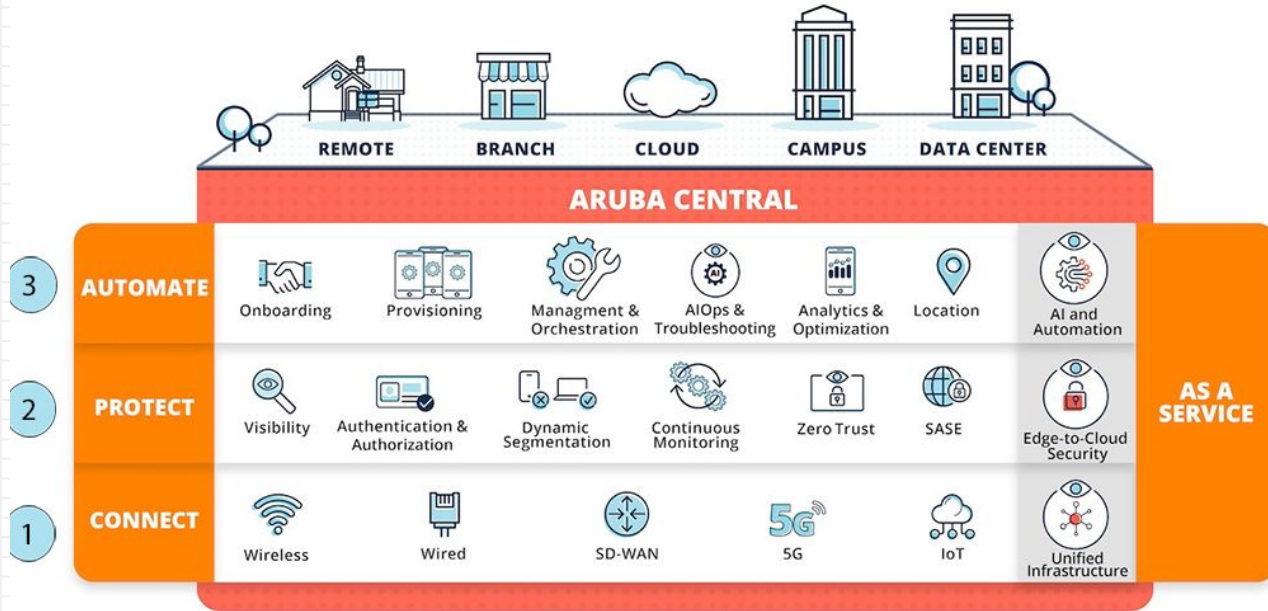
REMOTE
BRANCH
CLOUD
CAMPUS
DATA CENTER

ARUBA CENTRAL

3
AUTOMATE
Onboarding
Provisioning
Managment & Orchestration
AIOps & Troubleshooting
Analytics & Optimization
Location
AI and Automation

2
PROTECT
Visibility
Authentication & Authorization
Dynamic Segmentation
Continuous Monitoring
Zero Trust
SASE
Edge-to-Cloud Security

1
CONNECT
Wireless
Wired
SD-WAN
5G
5G
IoT
Unified Infrastructure

AS A SERVICE